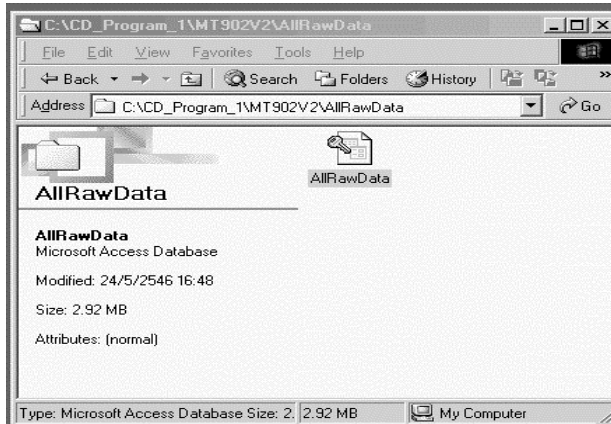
C:\CD_Program_1\MT902V2\AllRawData

File Edit View Favorites Tools Help

Back Search Folders History

Address C:\CD_Program_1\MT902V2\AllRawData Go

AllRawData

AllRawData

AllRawData
Microsoft Access Database

Modified: 24/5/2546 16:48

Size: 2.92 MB

Attributes: (normal)

Type: Microsoft Access Database Size: 2. 2.92 MB My Computer